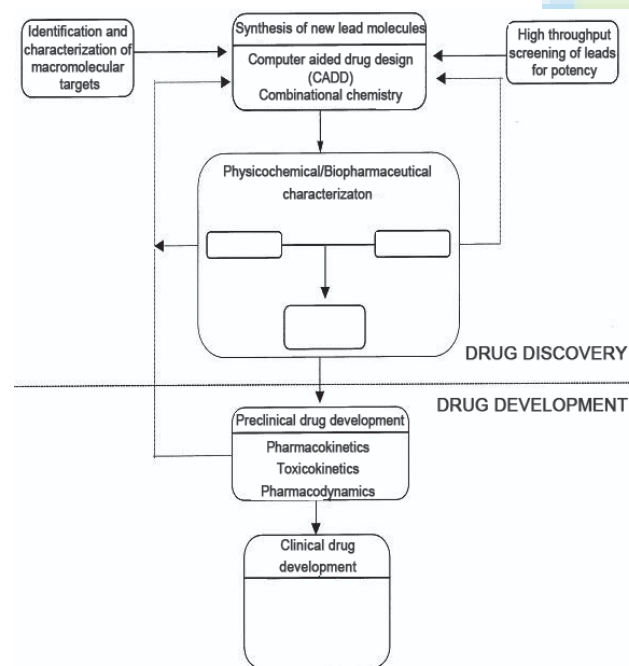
Identification and characterization of macromolecular targets

Synthesis of new lead molecules

Computer aided drug design (CADD)
Combinational chemistry

High throughput screening of leads for potency

Physicochemical/Biopharmaceutical characterizaton

DRUG DISCOVERY

DRUG DEVELOPMENT

Preclinical drug development

Pharmacokinetics
Toxicokinetics
Pharmacodynamics

Clinical drug development